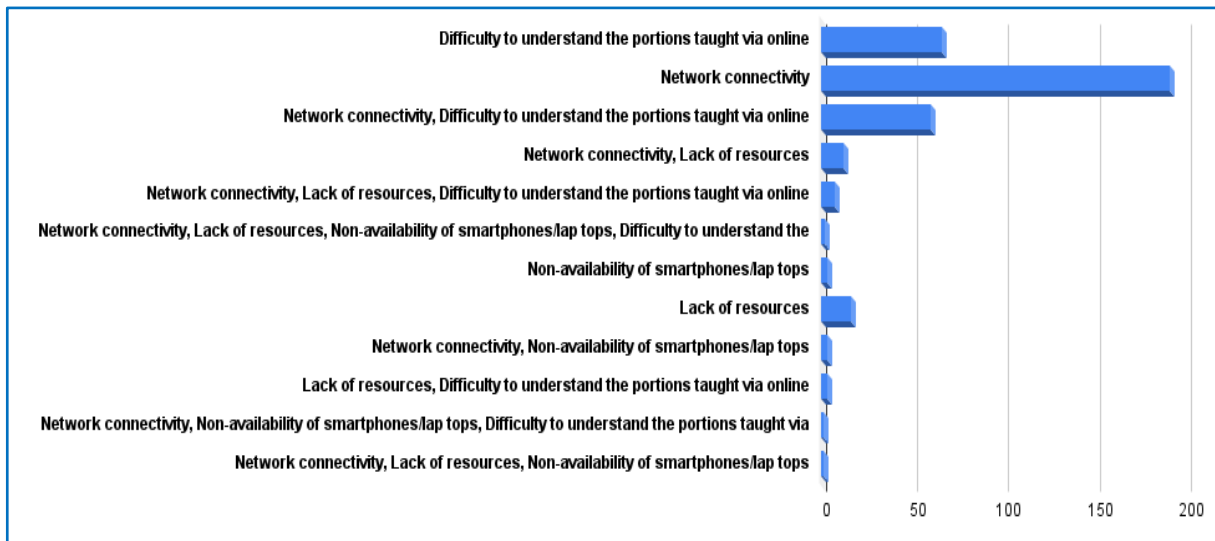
Difficulty to understand the portions taught via online
Network connectivity
Network connectivity, Difficulty to understand the portions taught via online
Network connectivity, Lack of resources
Network connectivity, Lack of resources, Difficulty to understand the portions taught via online
Network connectivity, Lack of resources, Non-availability of smartphones/lap tops, Difficulty to understand the
Non-availability of smartphones/lap tops
Lack of resources
Network connectivity, Non-availability of smartphones/lap tops
Lack of resources, Difficulty to understand the portions taught via online
Network connectivity, Non-availability of smartphones/lap tops, Difficulty to understand the portions taught via
Network connectivity, Lack of resources, Non-availability of smartphones/lap tops

0
50
100
150
200